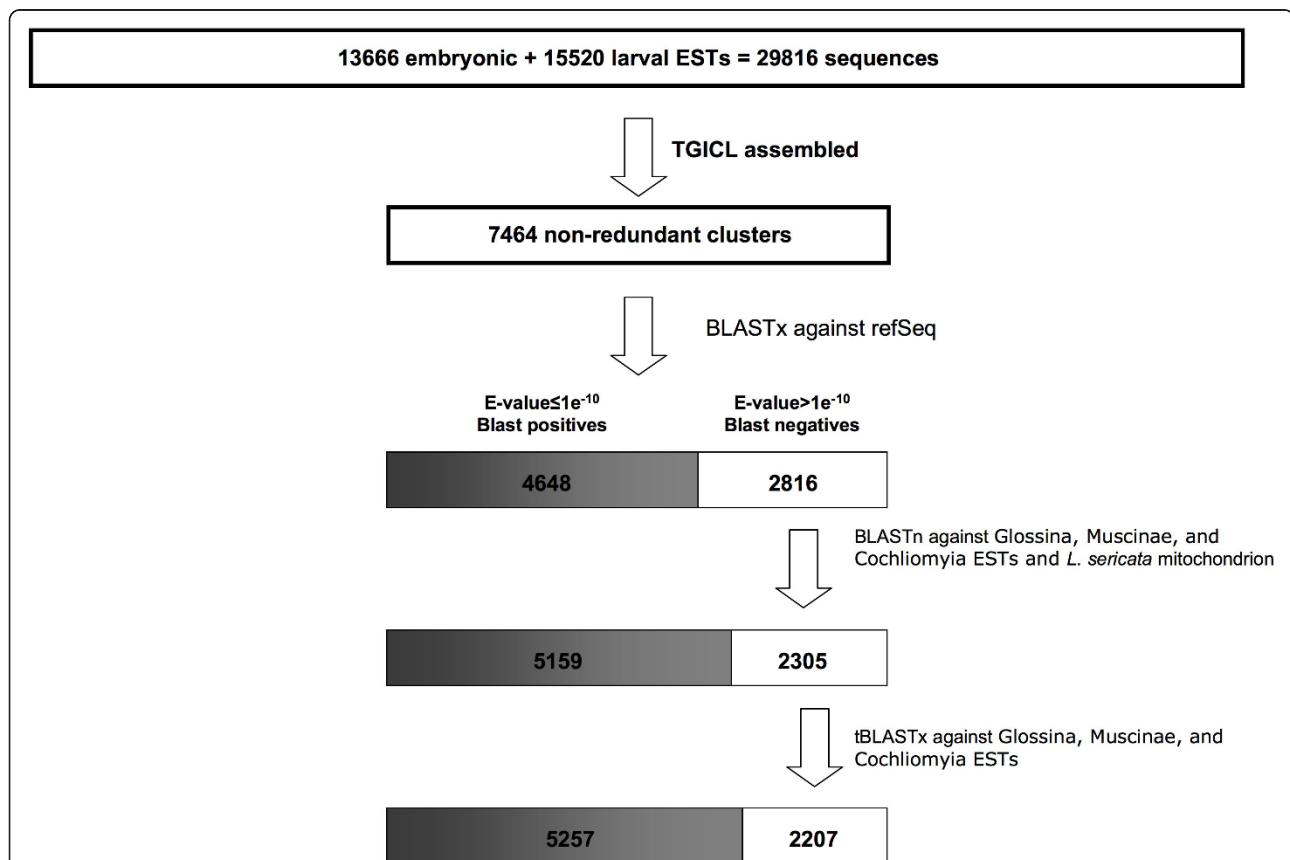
13666 embryonic + 15520 larval ESTs = 29816 sequences

TGICL assembled

7464 non-redundant clusters

BLASTx against refSeq

E-value≤1e$^{-10}$
Blast positives

E-value>1e$^{-10}$
Blast negatives

4648

2816

BLASTn against Glossina, Muscinae, and Cochliomyia ESTs and *L. sericata* mitochondrion

5159

2305

tBLASTx against Glossina, Muscinae, and Cochliomyia ESTs

5257

2207